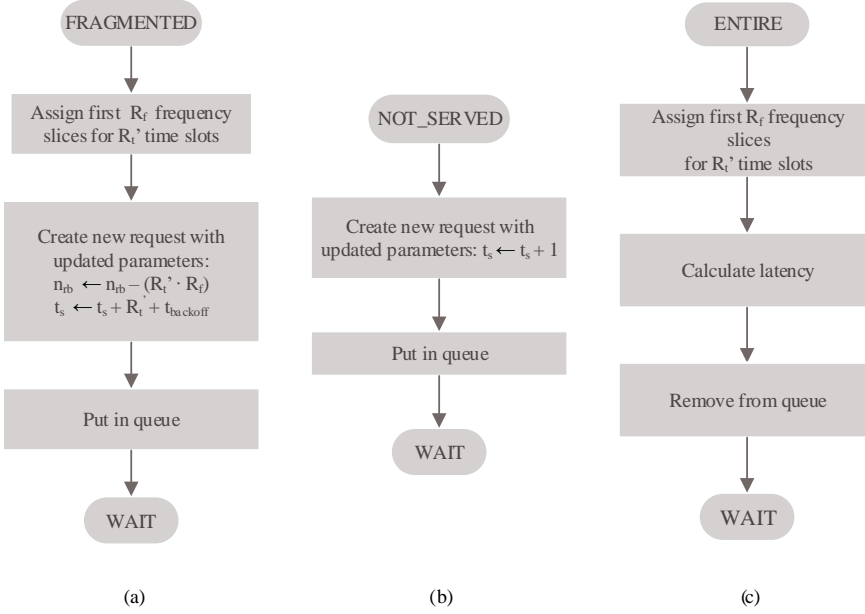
FRAGMENTED

Assign first $R_f$ frequency slices for $R_t$' time slots

Create new request with updated parameters:
$n_{rb} \leftarrow n_{rb} - (R_t' \cdot R_f)$
$t_s \leftarrow t_s + R_t' + t_{backoff}$

Put in queue

WAIT

(a)

NOT_SERVED

Create new request with updated parameters: $t_s \leftarrow t_s + 1$

Put in queue

WAIT

(b)

ENTIRE

Assign first $R_f$ frequency slices for $R_t$' time slots

Calculate latency

Remove from queue

WAIT

(c)